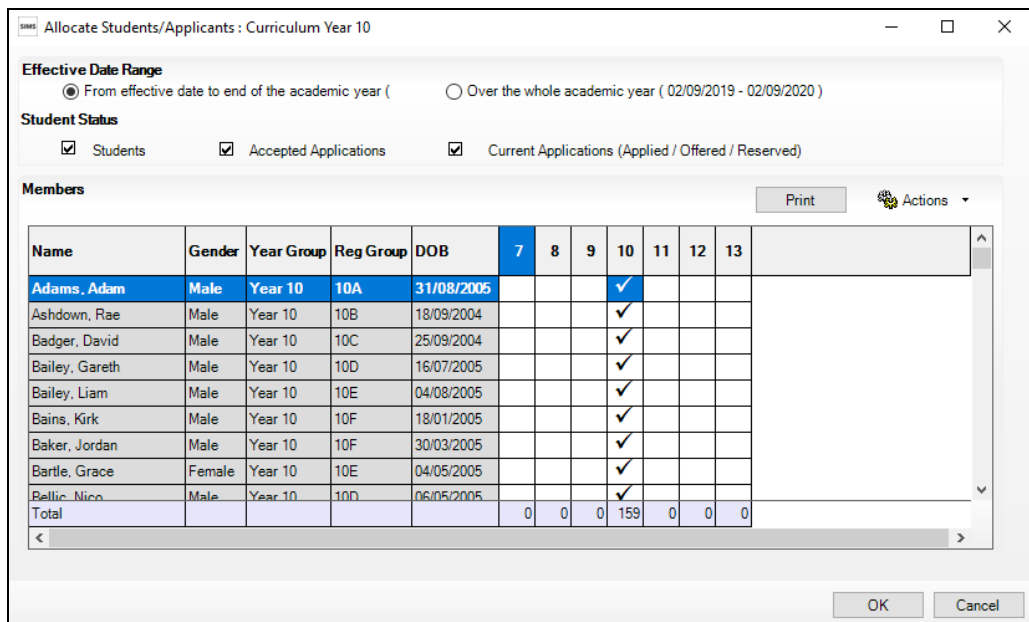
SIMS Allocate Students/Applicants : Curriculum Year 10

Effective Date Range

From effective date to end of the academic year (

Over the whole academic year ( 02/09/2019 - 02/09/2020 )

Student Status

Students

Accepted Applications

Current Applications (Applied / Offered / Reserved)

Members

Print

Actions

| Name | Gender | Year Group | Reg Group | DOB | 7 | 8 | 9 | 10 | 11 | 12 | 13 |
|---|---|---|---|---|---|---|---|---|---|---|---|
| Adams, Adam | Male | Year 10 | 10A | 31/08/2005 | | | | ✓ | | | |
| Ashdown, Rae | Male | Year 10 | 10B | 18/09/2004 | | | | ✓ | | | |
| Badger, David | Male | Year 10 | 10C | 25/09/2004 | | | | ✓ | | | |
| Bailey, Gareth | Male | Year 10 | 10D | 16/07/2005 | | | | ✓ | | | |
| Bailey, Liam | Male | Year 10 | 10E | 04/08/2005 | | | | ✓ | | | |
| Bains, Kirk | Male | Year 10 | 10F | 18/01/2005 | | | | ✓ | | | |
| Baker, Jordan | Male | Year 10 | 10F | 30/03/2005 | | | | ✓ | | | |
| Bartle, Grace | Female | Year 10 | 10E | 04/05/2005 | | | | ✓ | | | |
| Bellic, Nico | Male | Year 10 | 10D | 06/05/2005 | | | | ✓ | | | |
| Total | | | | | 0 | 0 | 0 | 159 | 0 | 0 | 0 |

OK

Cancel